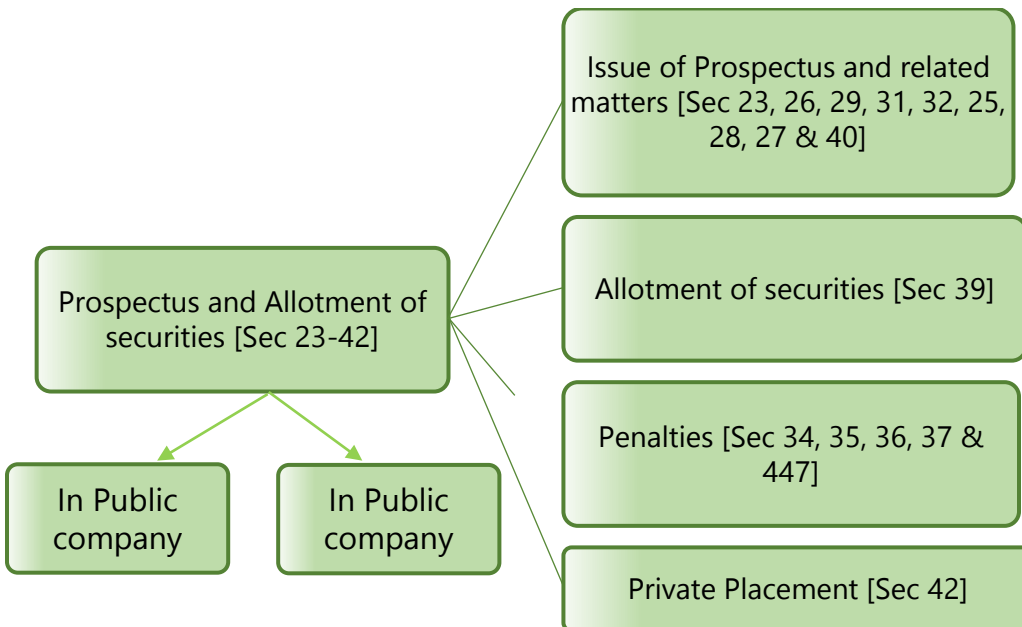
Prospectus and Allotment of securities [Sec 23-42]

In Public company

In Public company

Issue of Prospectus and related matters [Sec 23, 26, 29, 31, 32, 25, 28, 27 & 40]

Allotment of securities [Sec 39]

Penalties [Sec 34, 35, 36, 37 & 447]

Private Placement [Sec 42]